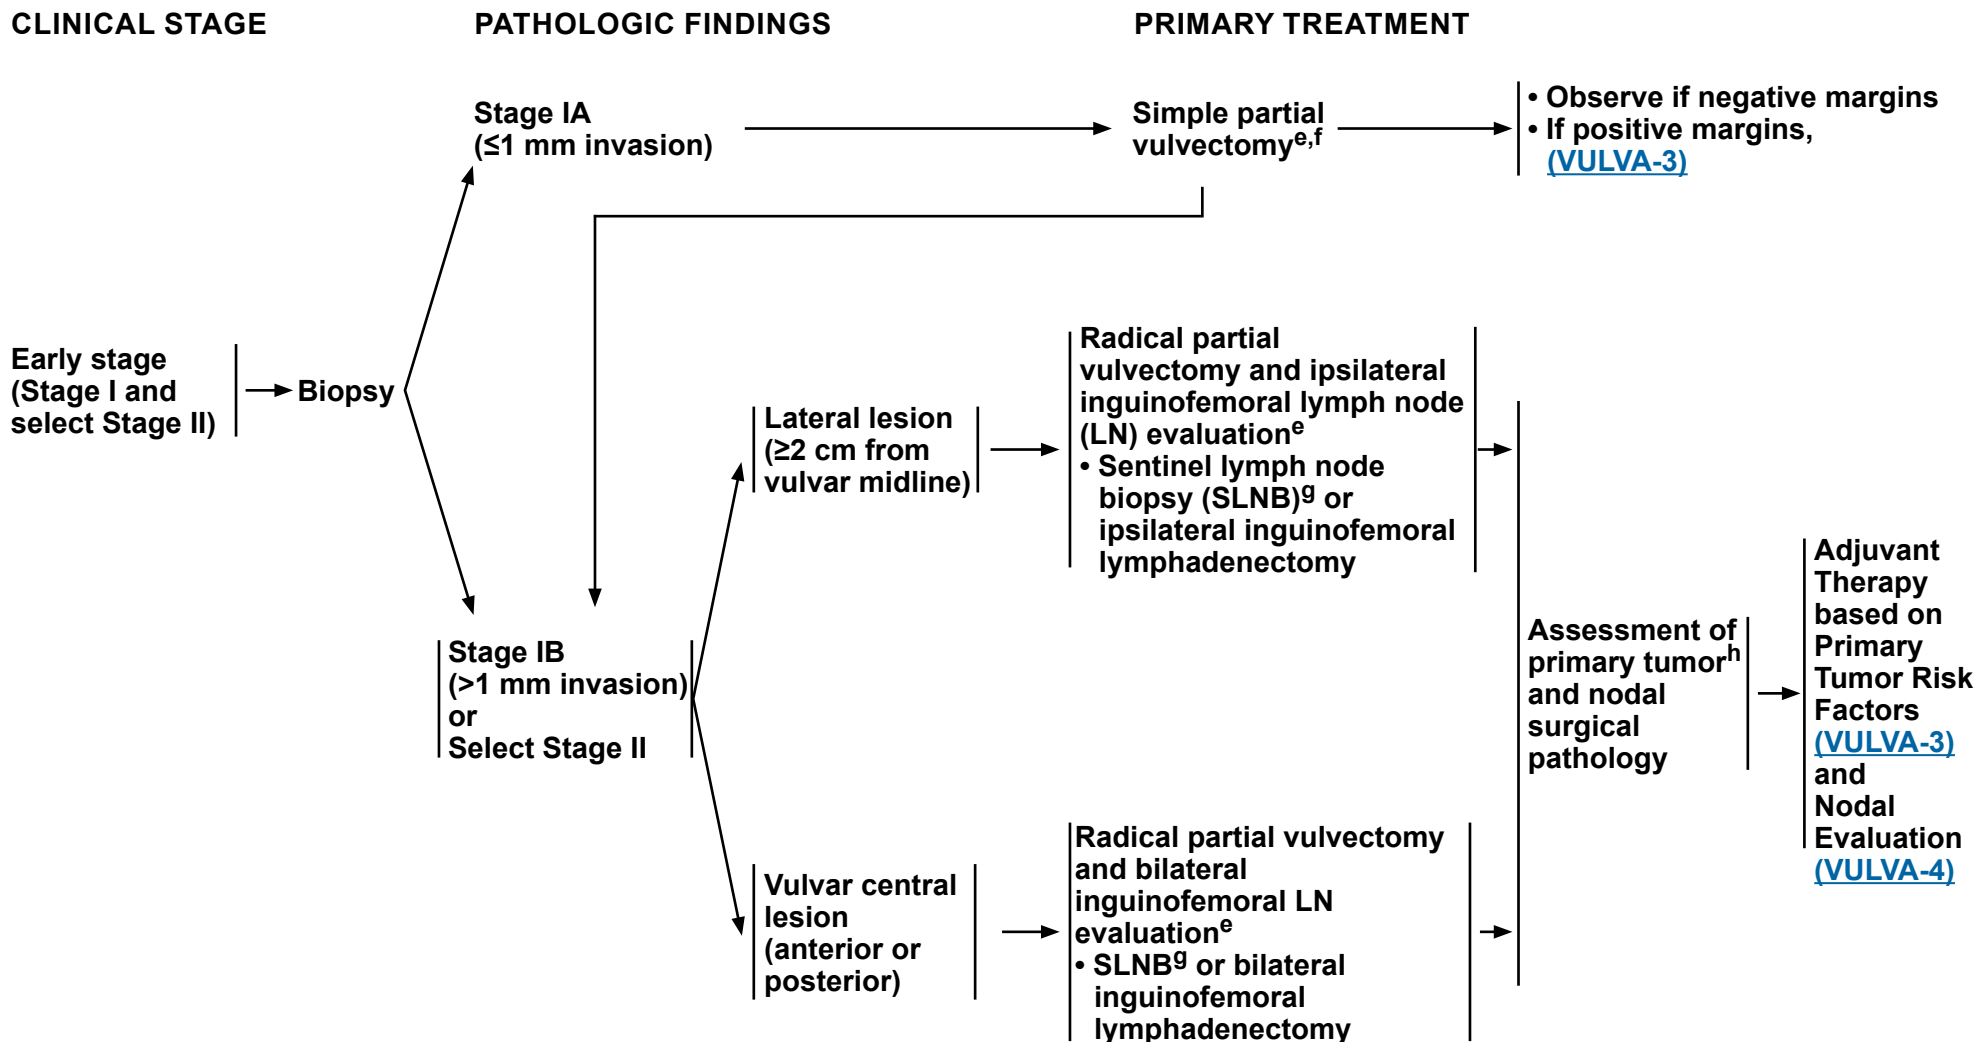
CLINICAL STAGE

PATHOLOGIC FINDINGS

PRIMARY TREATMENT

Stage IA
(≤1 mm invasion)

Simple partial vulvectomy$^{e,f}$

• Observe if negative margins
• If positive margins, (VULVA-3)

Early stage
(Stage I and select Stage II)

Biopsy

Lateral lesion
(≥2 cm from vulvar midline)

Radical partial vulvectomy and ipsilateral inguinofemoral lymph node (LN) evaluation$^{e}$
• Sentinel lymph node biopsy (SLNB)$^{g}$ or ipsilateral inguinofemoral lymphadenectomy

Stage IB
(>1 mm invasion)
or
Select Stage II

Assessment of primary tumor$^{h}$ and nodal surgical pathology

Adjuvant Therapy based on Primary Tumor Risk Factors (VULVA-3) and Nodal Evaluation (VULVA-4)

Vulvar central lesion
(anterior or posterior)

Radical partial vulvectomy and bilateral inguinofemoral LN evaluation$^{e}$
• SLNB$^{g}$ or bilateral inguinofemoral lymphadenectomy